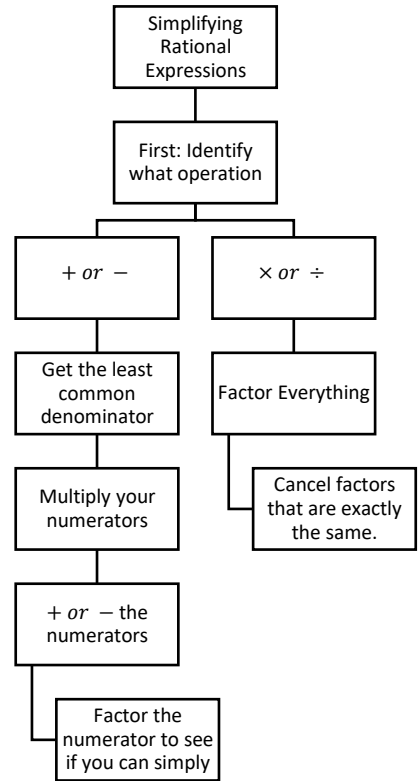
Simplifying Rational Expressions

First: Identify what operation

$+ \, or \, -$

$\times \, or \, \div$

Get the least common denominator

Multiply your numerators

$+ \, or \, -$ the numerators

Factor the numerator to see if you can simply

Factor Everything

Cancel factors that are exactly the same.